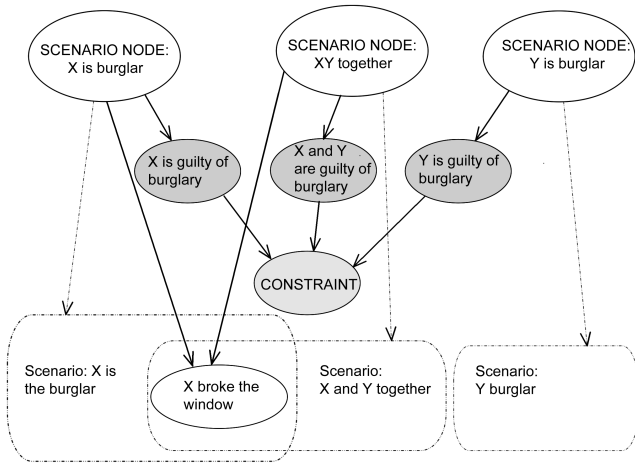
SCENARIO NODE: X is burglar

SCENARIO NODE: XY together

SCENARIO NODE: Y is burglar

X is guilty of burglary

X and Y are guilty of burglary

Y is guilty of burglary

CONSTRAINT

Scenario: X is the burglar

X broke the window

Scenario: X and Y together

Scenario: Y burglar